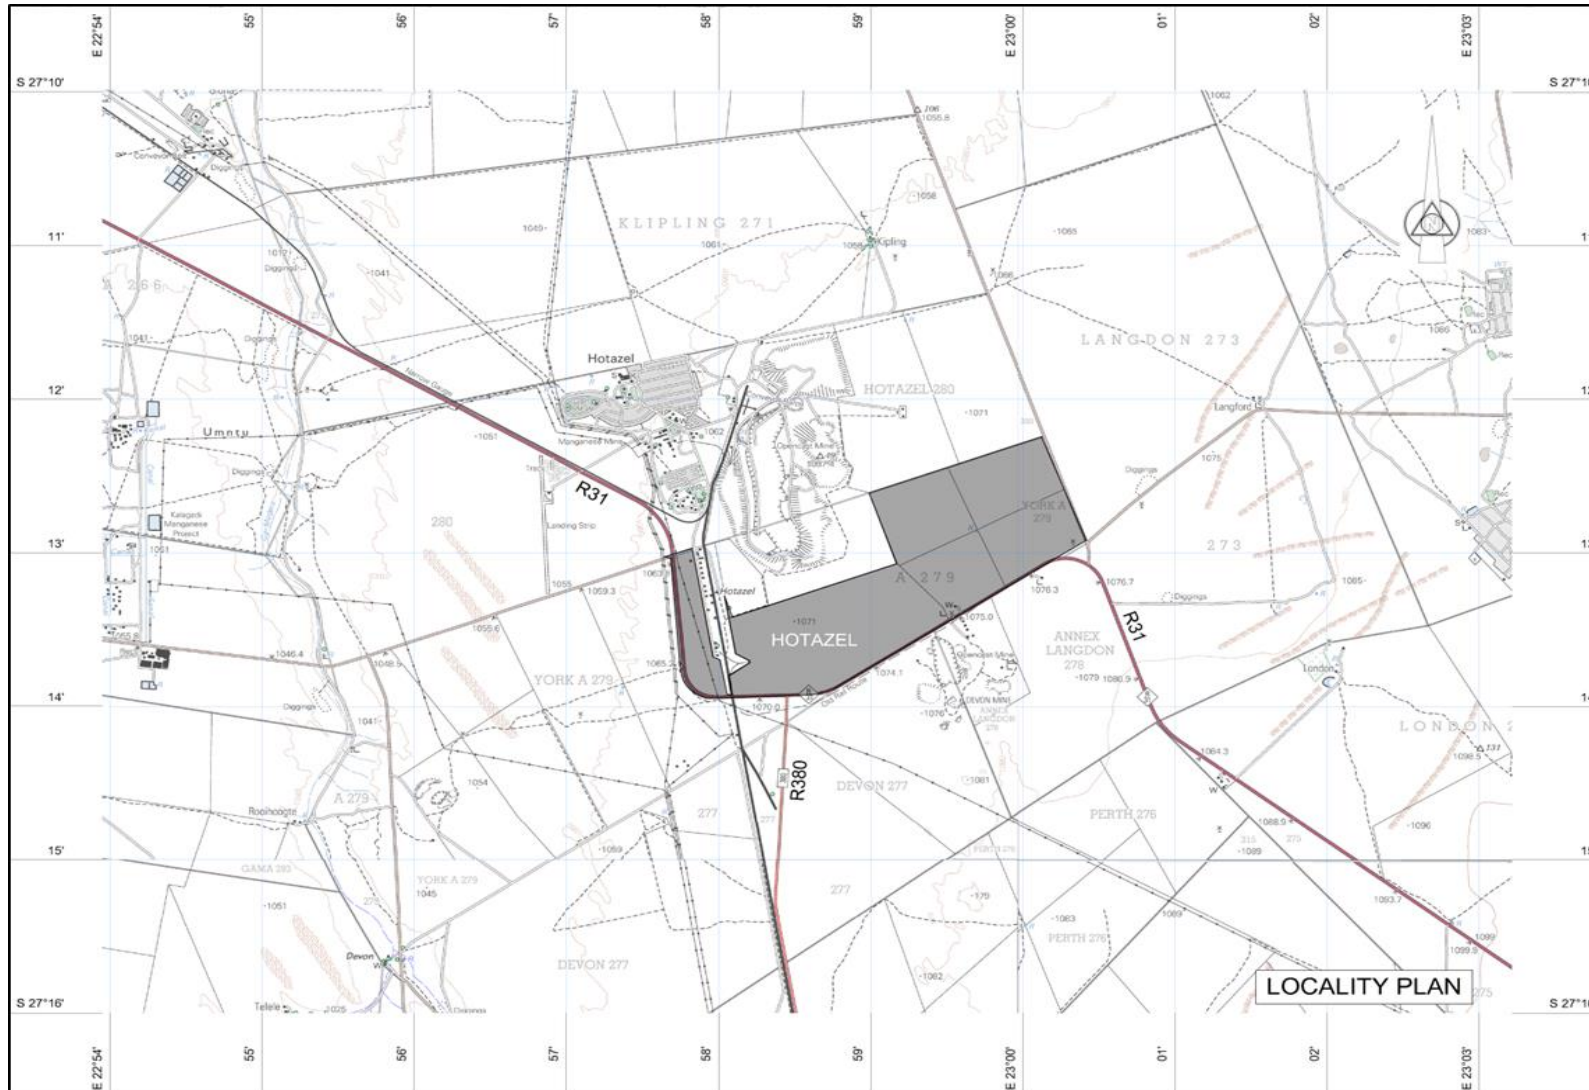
E 22°54'
55'
56'
57'
58'
59'
E 23°00'
01'
02'
E 23°03'

S 27°10'
S 27°1
11'
12'
13'
14'
15'
S 27°16'

KLIPLING 271
Kipling
LANGDON 273
Hotazel
HOTAZEL 280
Langford
Umntu
Kalagadi Manganese Project
R31
280
Landing Strip
YORK A 279
A 279
273
Hotazel
HOTAZEL
ANNEX LANGDON 278
R31
London
YORK A 279
DEVON MINE
LONDON
R380
DEVON 277
Rooihoogte
A 279
277
PERTH 276
GAMA 283
YORK A 279
277
PERTH 276
Devon
DEVON 277
Telele
1055.6
1056
1065
1049
1061
1068
1071
1041
1051
1062
1071
1075
1059.3
1055
1067
1071
1076.7
1076.3
1075.0
1065
1055.6
1046.4
1048.5
1065
1074.1
1079
1086.9
1070.2
1076
1041
1081
1064.3
1098.5
1054
1059
1088.9
1089
1096
1045
1051
1063
1093.7
1082
1099.9
1025
Diggings
Manganese Mine
Opencast Mine
LOCALITY PLAN
S 27°1